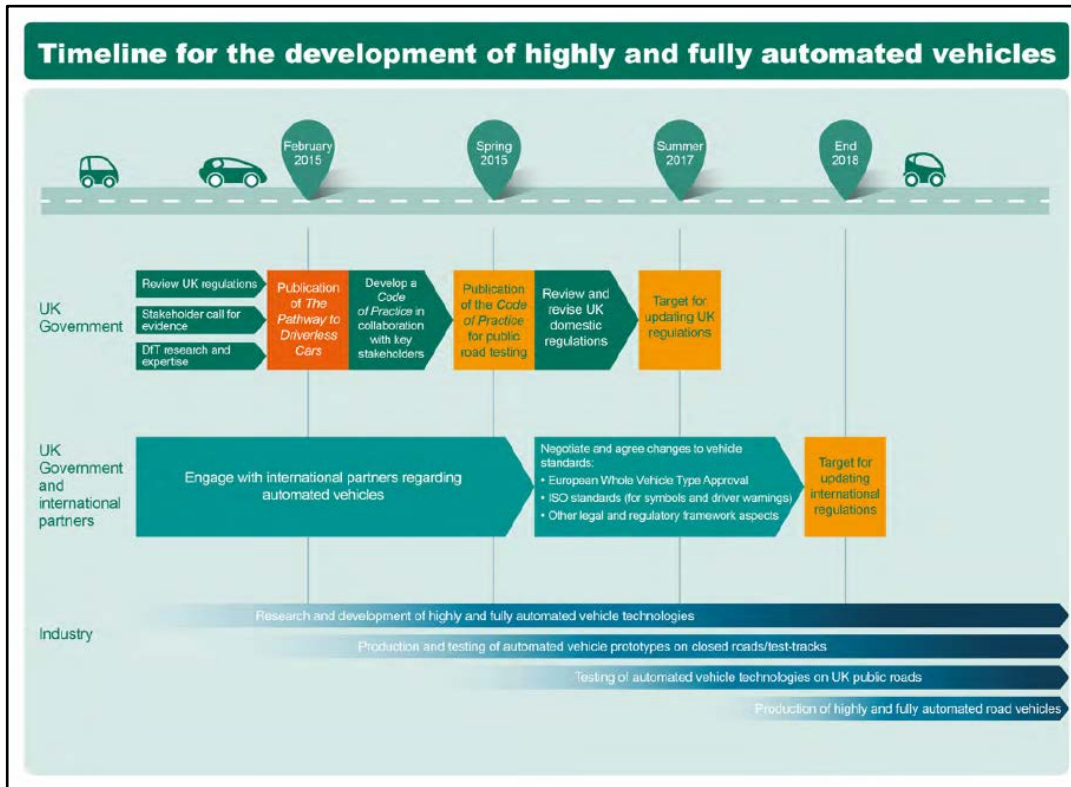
Timeline for the development of highly and fully automated vehicles

February 2015

Spring 2015

Summer 2017

End 2018

UK Government

Review UK regulations

Stakeholder call for evidence

DfT research and expertise

Publication of The Pathway to Driverless Cars

Develop a Code of Practice in collaboration with key stakeholders

Publication of the Code of Practice for public road testing

Review and revise UK domestic regulations

Target for updating UK regulations

UK Government and international partners

Engage with international partners regarding automated vehicles

Negotiate and agree changes to vehicle standards:
• European Whole Vehicle Type Approval
• ISO standards (for symbols and driver warnings)
• Other legal and regulatory framework aspects

Target for updating international regulations

Industry

Research and development of highly and fully automated vehicle technologies

Production and testing of automated vehicle prototypes on closed roads/test-tracks

Testing of automated vehicle technologies on UK public roads

Production of highly and fully automated road vehicles